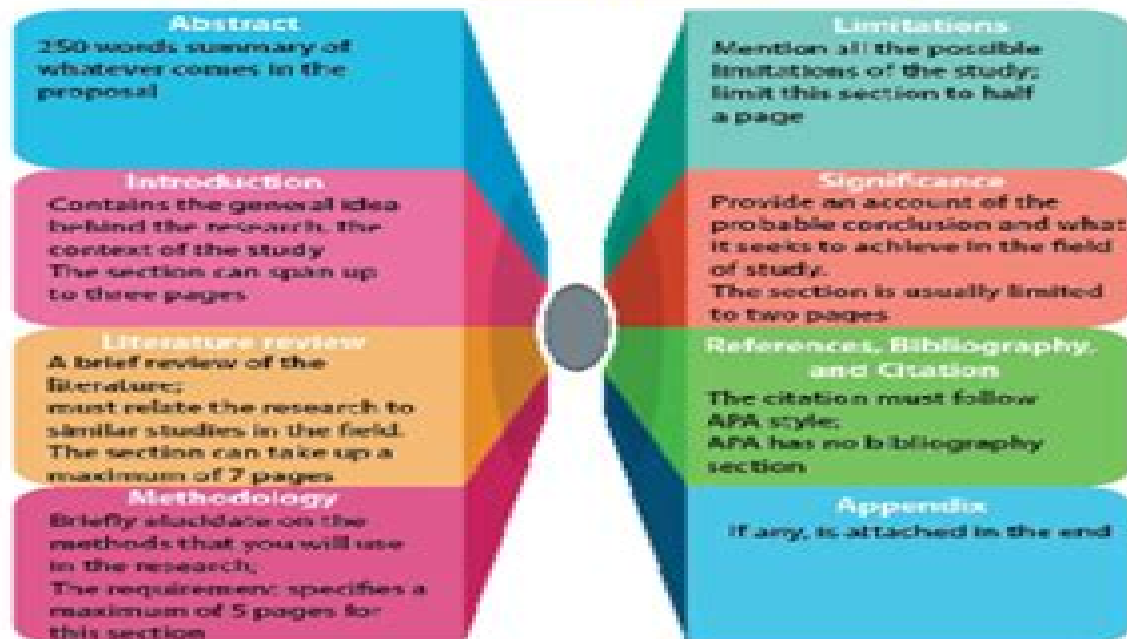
Abstract
250 words summary of whatever comes in the proposal

Introduction
Contains the general idea behind the research, the context of the study
The section can span up to three pages

Literature review
A brief review of the literature;
must relate the research to similar studies in the field.
The section can take up a maximum of 7 pages

Methodology
Briefly elucidate on the methods that you will use in the research;
The requirement: specifies a maximum of 5 pages for this section

Limitations
Mention all the possible limitations of the study;
limit this section to half a page

Significance
Provide an account of the probable conclusion and what it seeks to achieve in the field of study.
The section is usually limited to two pages

References, Bibliography, and Citation
The citation must follow APA style;
APA has no bibliography section

Appendix
If any, is attached in the end